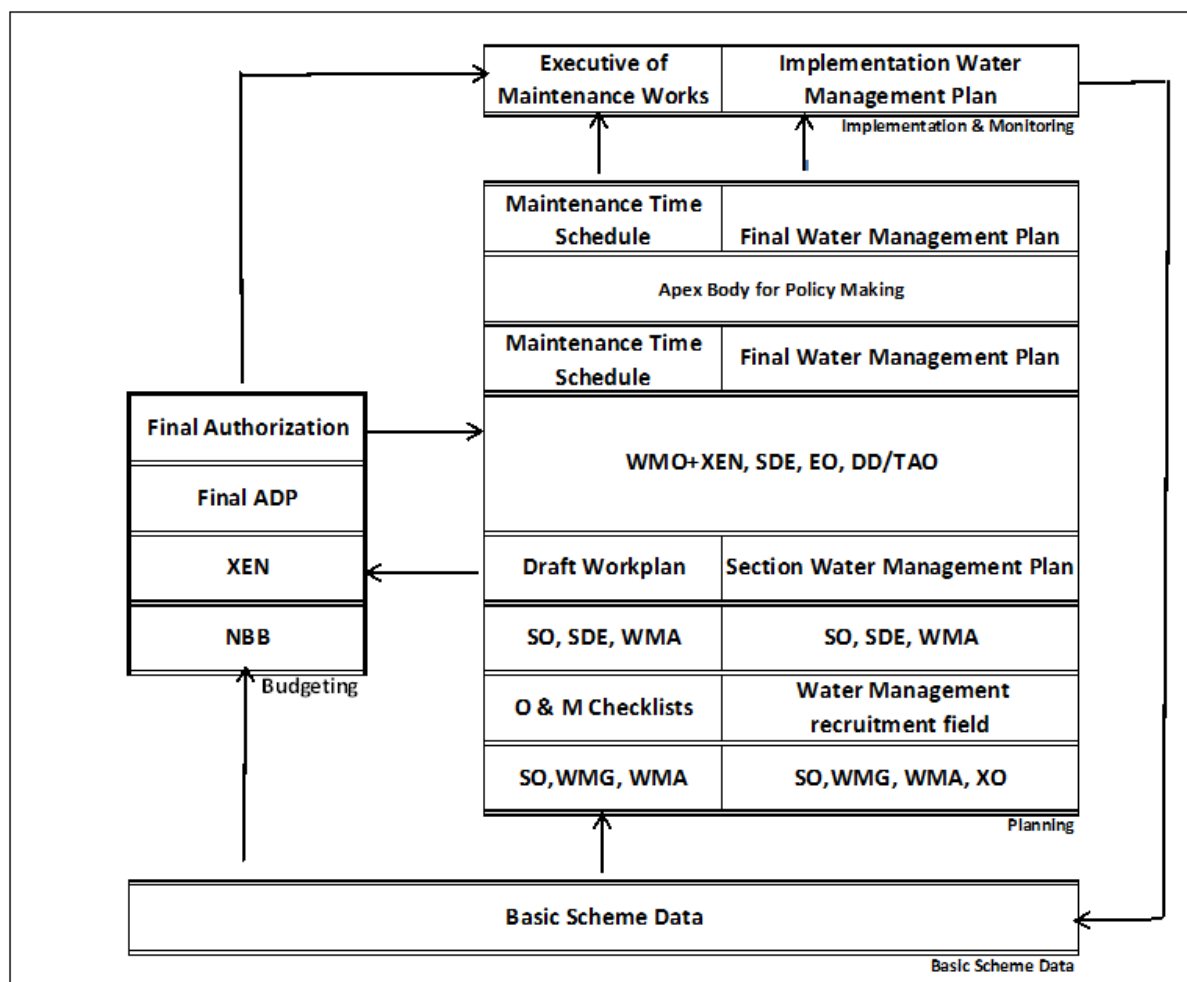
Executive of Maintenance Works

Implementation Water Management Plan

Implementation & Monitoring

Maintenance Time Schedule

Final Water Management Plan

Apex Body for Policy Making

Maintenance Time Schedule

Final Water Management Plan

Final Authorization

Final ADP

XEN

NBB

Budgeting

WMO+XEN, SDE, EO, DD/TAO

Draft Workplan

Section Water Management Plan

SO, SDE, WMA

SO, SDE, WMA

O & M Checklists

Water Management recruitment field

SO,WMG, WMA

SO,WMG, WMA, XO

Planning

Basic Scheme Data

Basic Scheme Data